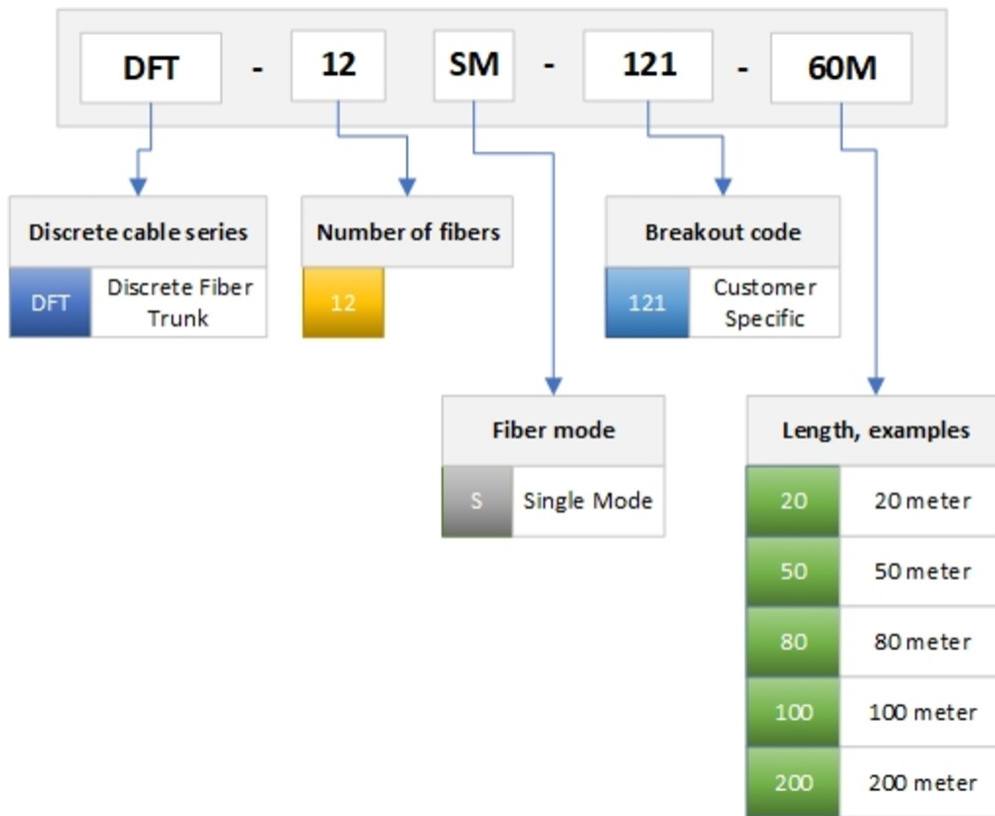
DFT - 12 SM - 121 - 60M

Discrete cable series

| DFT | Discrete Fiber Trunk |
|---|---|

Number of fibers

| 12 |
|---|

Breakout code

| 121 | Customer Specific |
|---|---|

Fiber mode

| S | Single Mode |
|---|---|

Length, examples

| 20 | 20 meter |
|---|---|
| 50 | 50 meter |
| 80 | 80 meter |
| 100 | 100 meter |
| 200 | 200 meter |